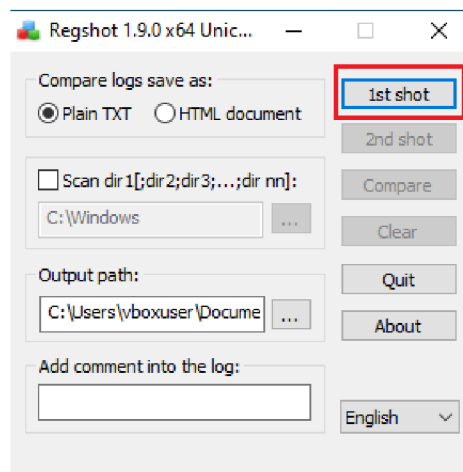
Regshot 1.9.0 x64 Unic...

Compare logs save as:

Plain TXT

HTML document

Scan dir1[;dir2;dir3;...;dir nn]:

C:\Windows

...

Output path:

C:\Users\vboxuser\Docume

...

Add comment into the log:

1st shot

2nd shot

Compare

Clear

Quit

About

English